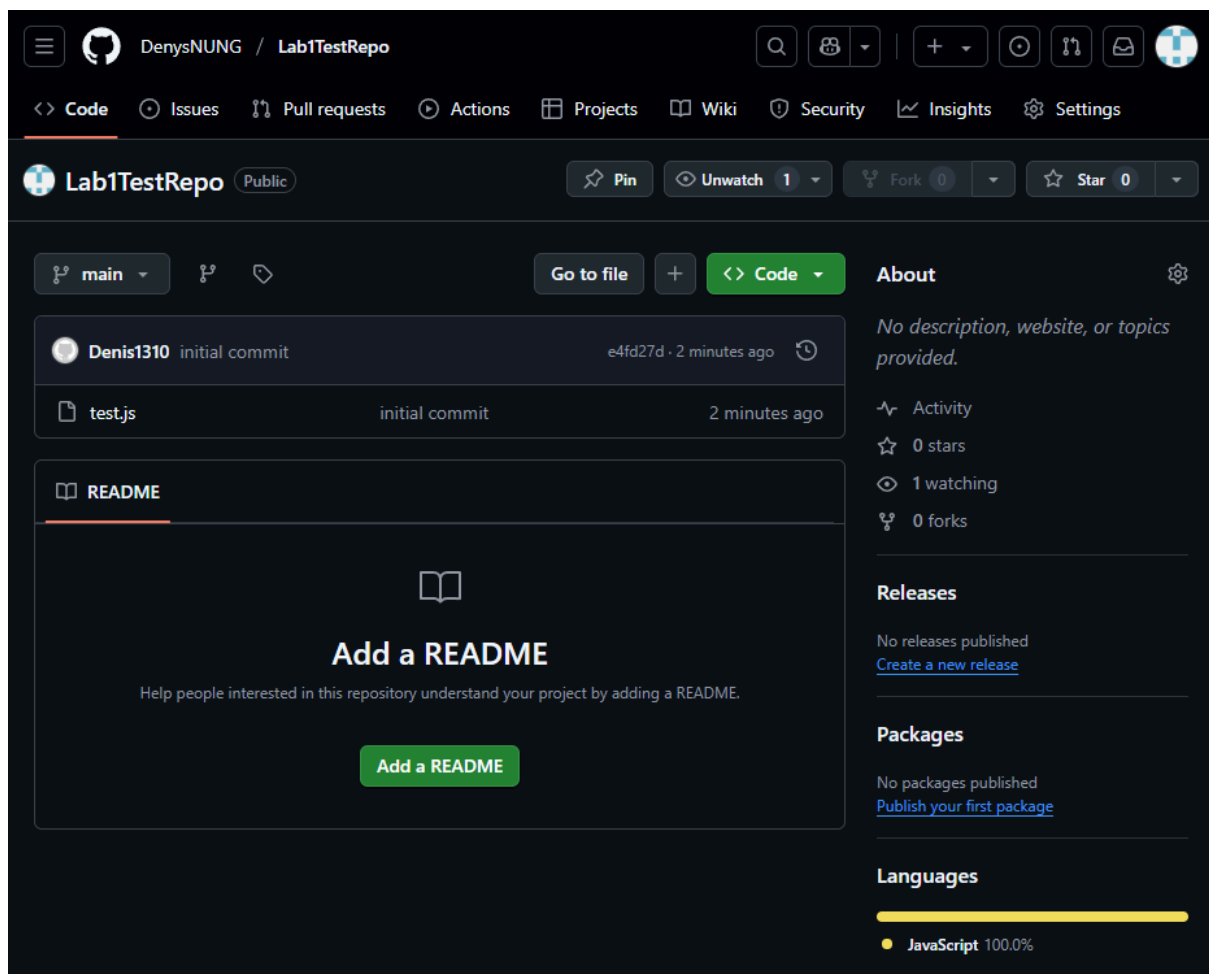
DenysNUNG / Lab1TestRepo

<> Code Issues Pull requests Actions Projects Wiki Security Insights Settings

Lab1TestRepo Public

Pin Unwatch 1 Fork 0 Star 0

main

Go to file + <> Code

Denis1310 initial commit e4fd27d · 2 minutes ago

test.js initial commit 2 minutes ago

README

Add a README

Help people interested in this repository understand your project by adding a README.

Add a README

About

No description, website, or topics provided.

Activity
0 stars
1 watching
0 forks

Releases

No releases published
Create a new release

Packages

No packages published
Publish your first package

Languages

JavaScript 100.0%